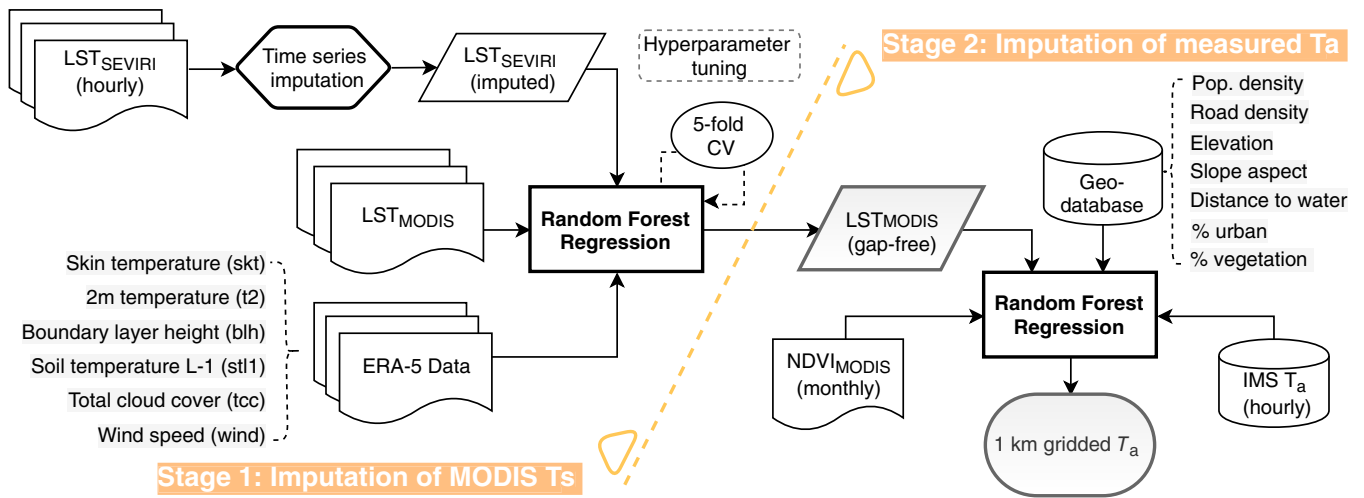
$LST_{SEVIRI}$ (hourly)

Time series imputation

$LST_{SEVIRI}$ (imputed)

Hyperparameter tuning

Stage 2: Imputation of measured Ta

5-fold CV

$LST_{MODIS}$

Random Forest Regression

Skin temperature (skt)
2m temperature (t2)
Boundary layer height (blh)
Soil temperature L-1 (stl1)
Total cloud cover (tcc)
Wind speed (wind)

ERA-5 Data

$LST_{MODIS}$ (gap-free)

Pop. density
Road density
Elevation
Slope aspect
Distance to water
% urban
% vegetation

Geo-database

Random Forest Regression

$NDVI_{MODIS}$ (monthly)

IMS $T_a$ (hourly)

1 km gridded $T_a$

Stage 1: Imputation of MODIS Ts